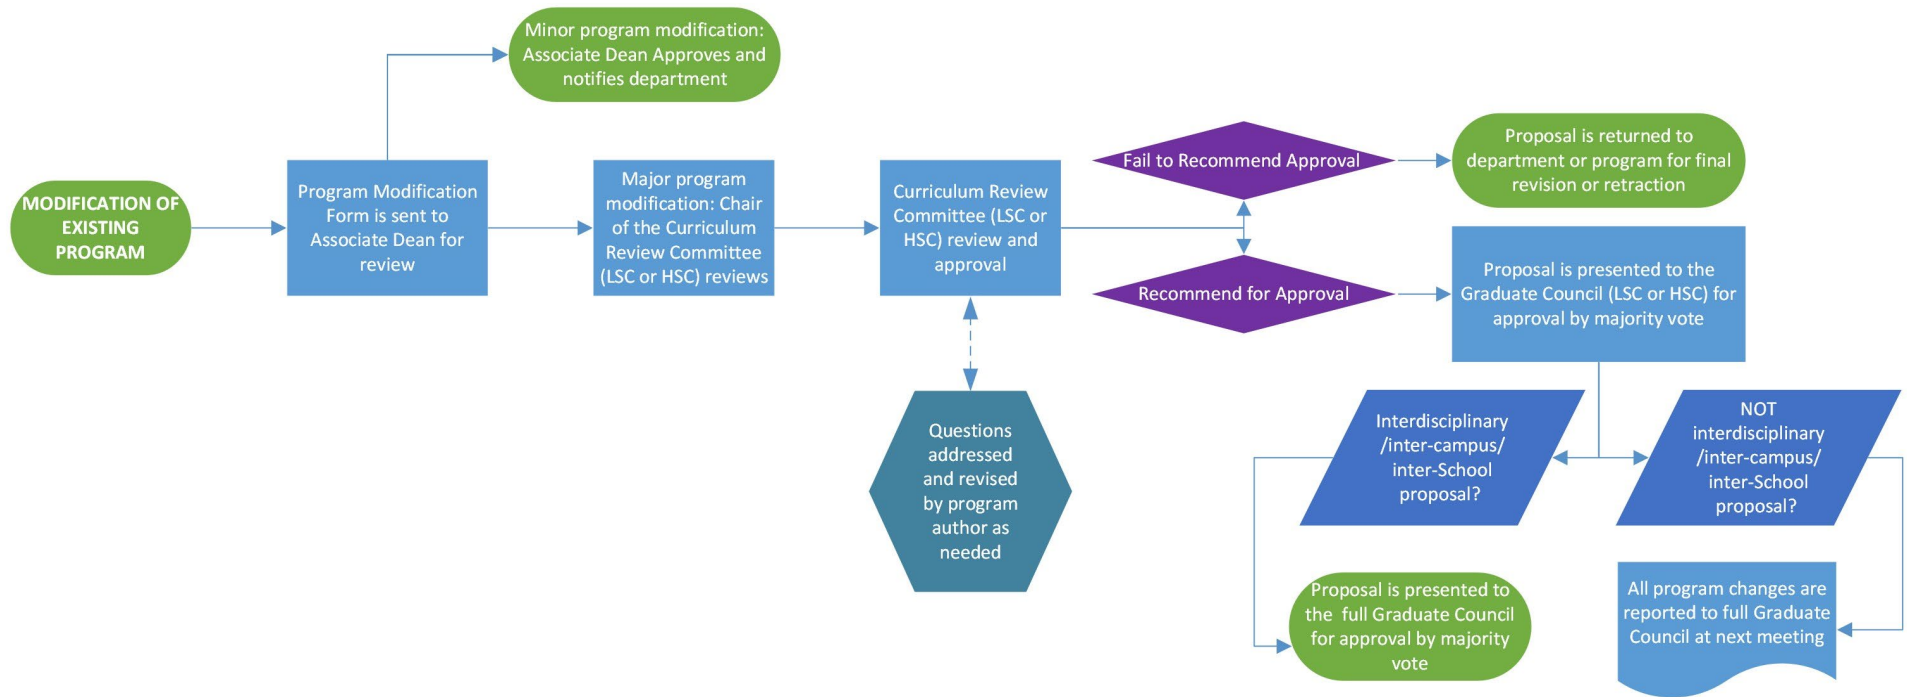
MODIFICATION OF EXISTING PROGRAM

Program Modification Form is sent to Associate Dean for review

Minor program modification: Associate Dean Approves and notifies department

Major program modification: Chair of the Curriculum Review Committee (LSC or HSC) reviews

Curriculum Review Committee (LSC or HSC) review and approval

Questions addressed and revised by program author as needed

Fail to Recommend Approval

Proposal is returned to department or program for final revision or retraction

Recommend for Approval

Proposal is presented to the Graduate Council (LSC or HSC) for approval by majority vote

Interdisciplinary /inter-campus/ inter-School proposal?

NOT interdisciplinary /inter-campus/ inter-School proposal?

Proposal is presented to the full Graduate Council for approval by majority vote

All program changes are reported to full Graduate Council at next meeting